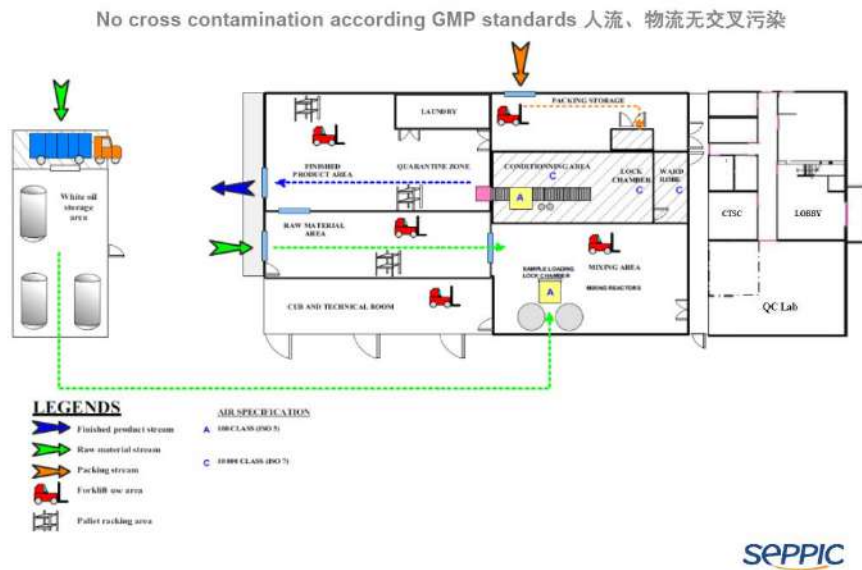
No cross contamination according GMP standards 人流、物流无交叉污染

White oil storage area

LAUNDRY

PACKING STORAGE

FINISHED PRODUCT AREA

QUARANTINE ZONE

CONDITIONNING AREA

C

LOCK CHAMBER

C

WARD ROBE

C

A

CTSC

LOBBY

RAW MATERIAL AREA

SAMPLE LOADING LOCK CHAMBER

MIXING AREA

MIXING REACTORS

A

CUB AND TECHNICAL ROOM

QC Lab

LEGENDS

Finished product stream

Raw material stream

Packing stream

Forklift use area

Pallet racking area

AIR SPECIFICATION

A 100 CLASS (ISO 5)

C 10 000 CLASS (ISO 7)

SEPPIC